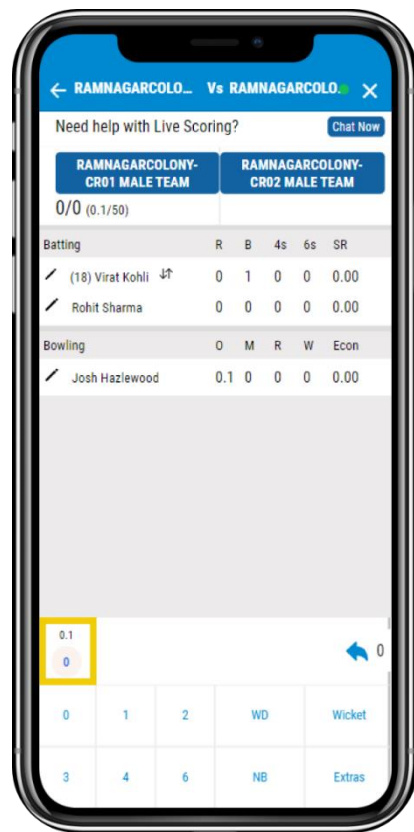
← RAMNAGARCOLO... Vs RAMNAGARCOLO... ✕

Need help with Live Scoring? Chat Now

RAMNAGARCOLONY-CR01 MALE TEAM

RAMNAGARCOLONY-CR02 MALE TEAM

0/0 (0.1/50)

| Batting | R | B | 4s | 6s | SR |
|---|---|---|---|---|---|
| (18) Virat Kohli | 0 | 1 | 0 | 0 | 0.00 |
| Rohit Sharma | 0 | 0 | 0 | 0 | 0.00 |

| Bowling | O | M | R | W | Econ |
|---|---|---|---|---|---|
| Josh Hazlewood | 0.1 | 0 | 0 | 0 | 0.00 |

0.1
0

0

| 0 | 1 | 2 | WD | Wicket |
|---|---|---|---|---|
| 3 | 4 | 6 | NB | Extras |